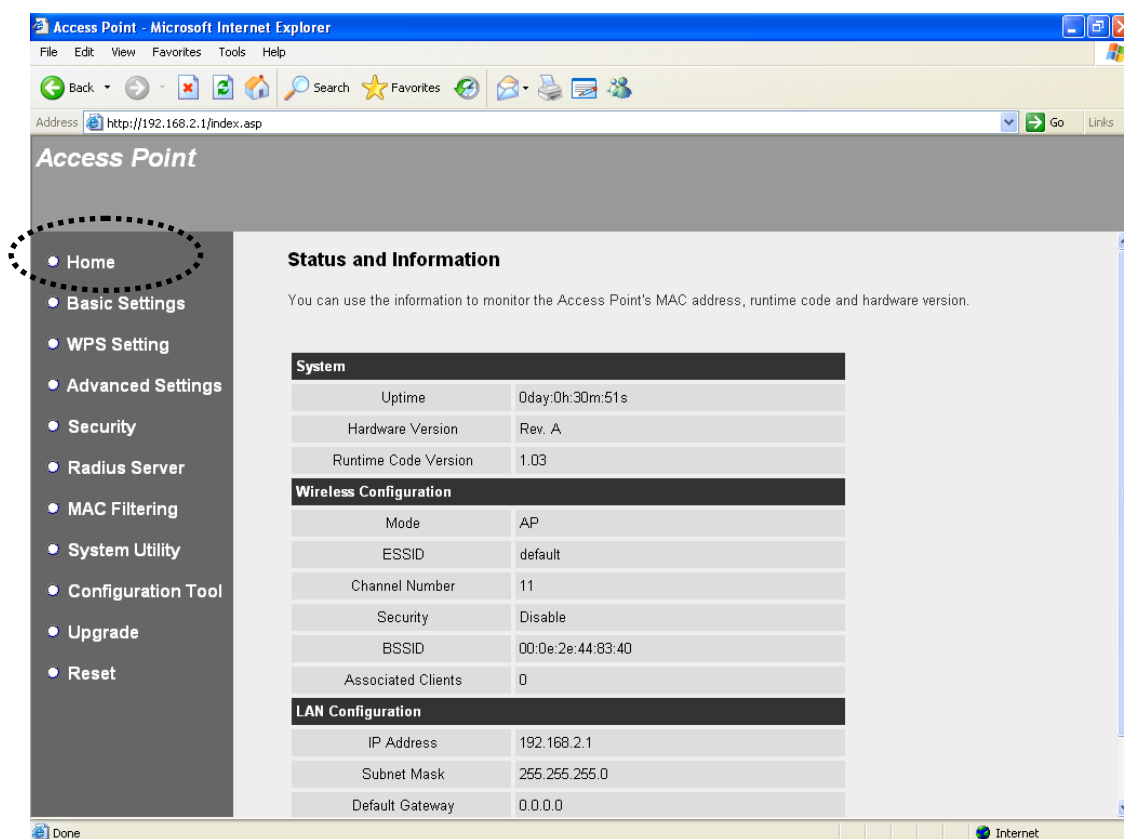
Access Point - Microsoft Internet Explorer

File Edit View Favorites Tools Help

Back Search Favorites

Address http://192.168.2.1/index.asp Go Links

Access Point

• Home
• Basic Settings
• WPS Setting
• Advanced Settings
• Security
• Radius Server
• MAC Filtering
• System Utility
• Configuration Tool
• Upgrade
• Reset

Status and Information

You can use the information to monitor the Access Point's MAC address, runtime code and hardware version.

| System | |
|---|---|
| Uptime | 0day:0h:30m:51s |
| Hardware Version | Rev. A |
| Runtime Code Version | 1.03 |
| **Wireless Configuration** | |
| Mode | AP |
| ESSID | default |
| Channel Number | 11 |
| Security | Disable |
| BSSID | 00:0e:2e:44:83:40 |
| Associated Clients | 0 |
| **LAN Configuration** | |
| IP Address | 192.168.2.1 |
| Subnet Mask | 255.255.255.0 |
| Default Gateway | 0.0.0.0 |

Done Internet